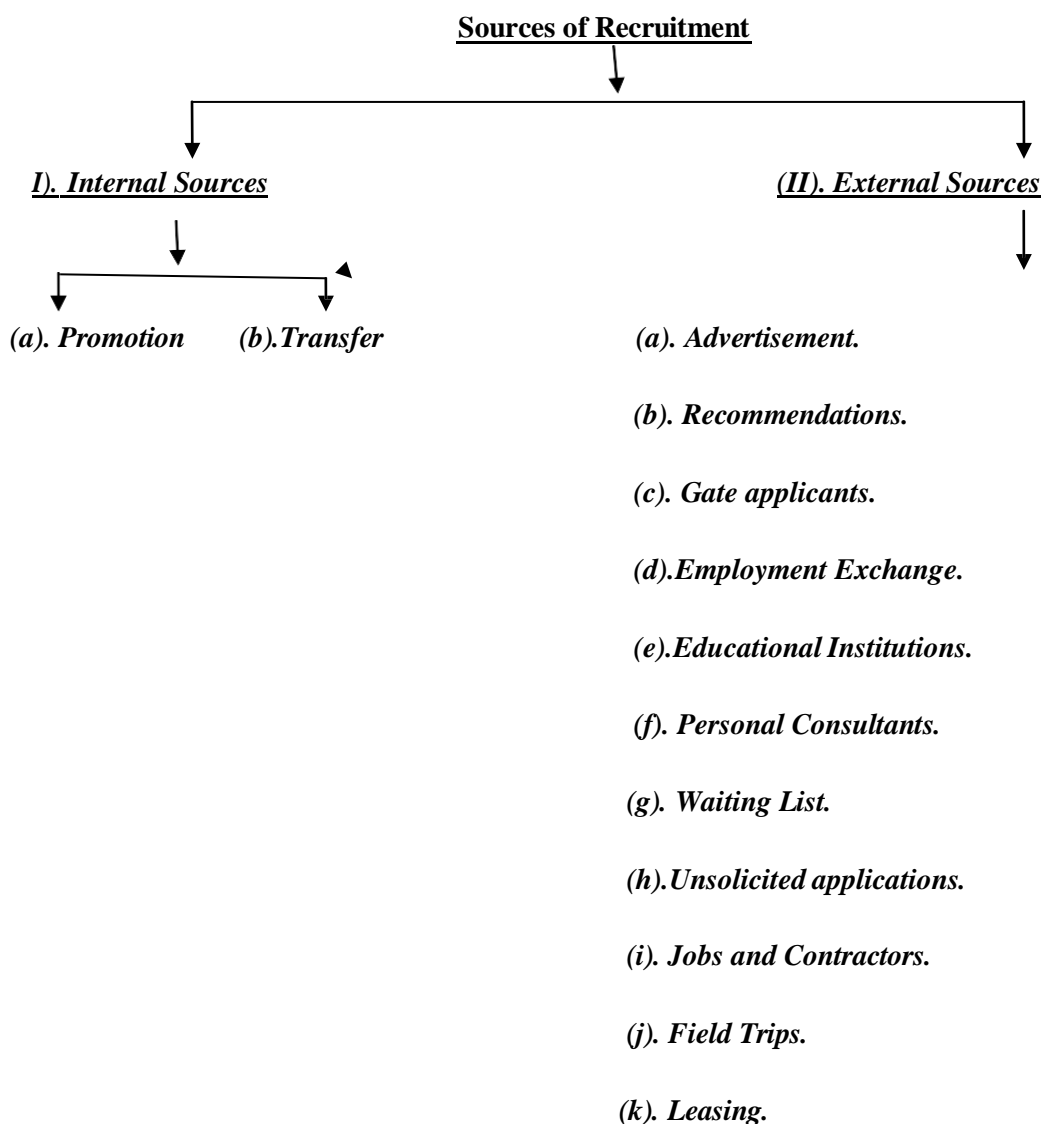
Sources of Recruitment

I). Internal Sources

(II). External Sources

(a). Promotion (b).Transfer

(a). Advertisement.

(b). Recommendations.

(c). Gate applicants.

(d).Employment Exchange.

(e).Educational Institutions.

(f). Personal Consultants.

(g). Waiting List.

(h).Unsolicited applications.

(i). Jobs and Contractors.

(j). Field Trips.

(k). Leasing.